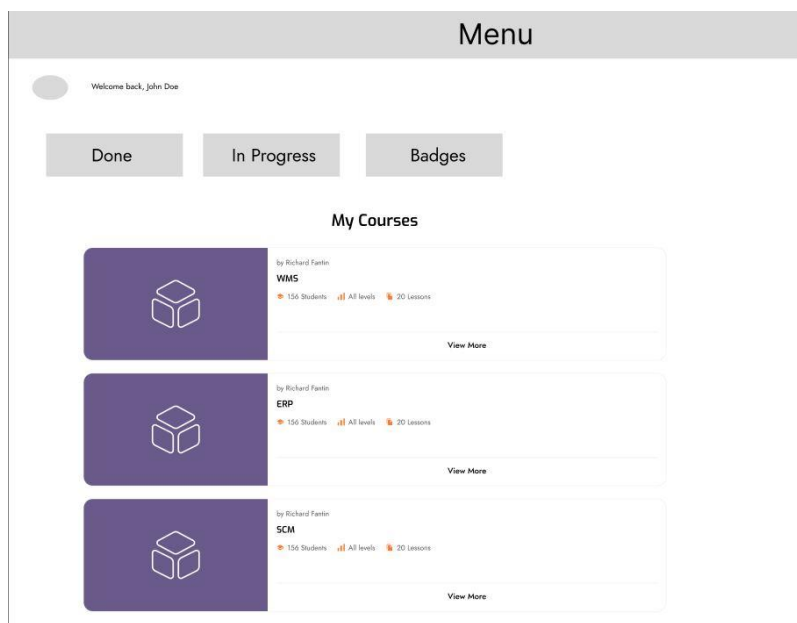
Menu

Welcome back, John Doe

Done

In Progress

Badges

My Courses

by Richard Fantin

WMS

156 Students All levels 20 Lessons

View More

by Richard Fantin

ERP

156 Students All levels 20 Lessons

View More

by Richard Fantin

SCM

156 Students All levels 20 Lessons

View More